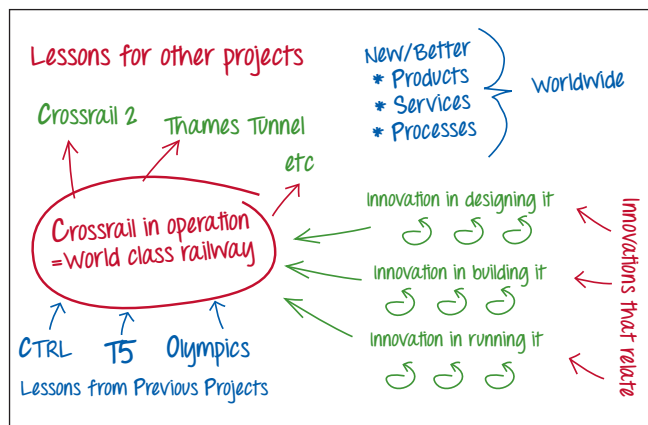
Lessons for other projects

New/Better
* Products
* Services
* Processes

Worldwide

Crossrail 2

Thames Tunnel

etc

Crossrail in operation =World class railway

Innovation in designing it

Innovation in building it

Innovation in running it

Innovations that relate

CTRL

T5

Olympics

Lessons from Previous Projects